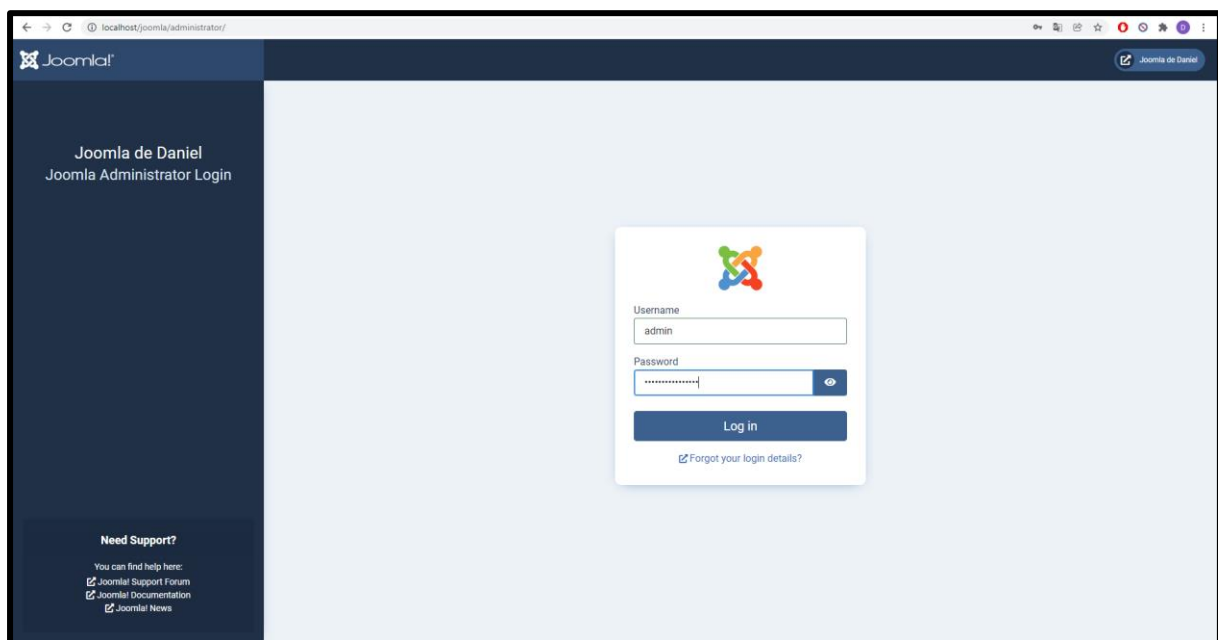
localhost/joomla/administrator/

Joomla!

Joomla de Daniel

Joomla de Daniel
Joomla Administrator Login

Username
admin
Password
••••••••••••••••

Log in

Forgot your login details?

Need Support?

You can find help here:
Joomla! Support Forum
Joomla! Documentation
Joomla! News